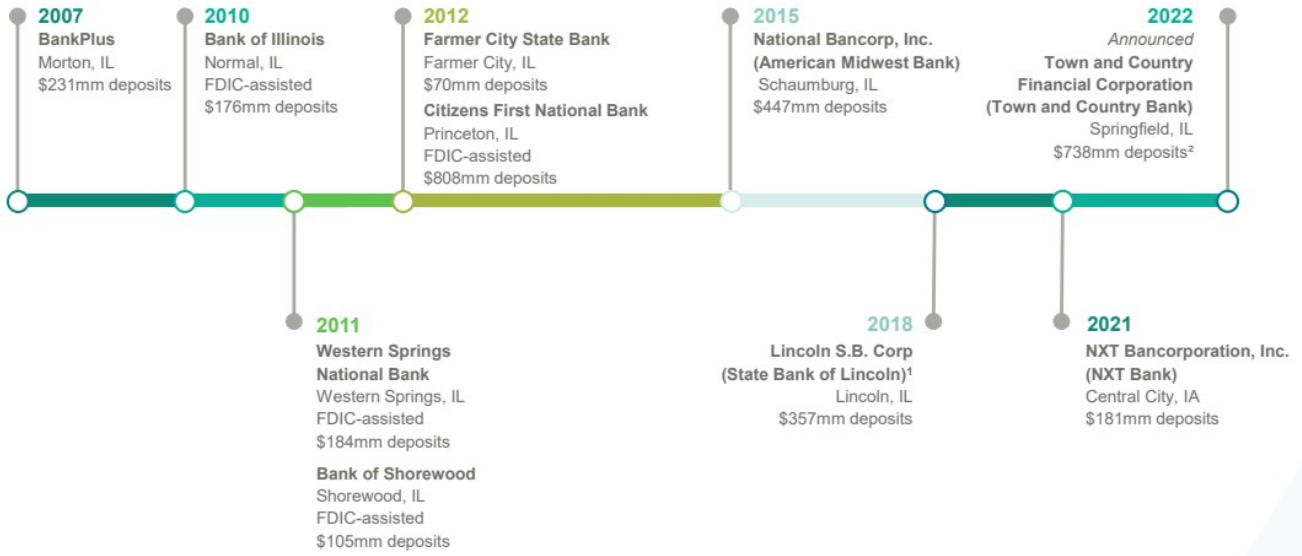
2007
BankPlus
Morton, IL
$231mm deposits

2010
Bank of Illinois
Normal, IL
FDIC-assisted
$176mm deposits

2011
Western Springs National Bank
Western Springs, IL
FDIC-assisted
$184mm deposits

Bank of Shorewood
Shorewood, IL
FDIC-assisted
$105mm deposits

2012
Farmer City State Bank
Farmer City, IL
$70mm deposits

Citizens First National Bank
Princeton, IL
FDIC-assisted
$808mm deposits

2015
National Bancorp, Inc. (American Midwest Bank)
Schaumburg, IL
$447mm deposits

2018
Lincoln S.B. Corp (State Bank of Lincoln)$^1$
Lincoln, IL
$357mm deposits

2021
NXT Bancorporation, Inc. (NXT Bank)
Central City, IA
$181mm deposits

2022
Announced
Town and Country Financial Corporation (Town and Country Bank)
Springfield, IL
$738mm deposits$^2$